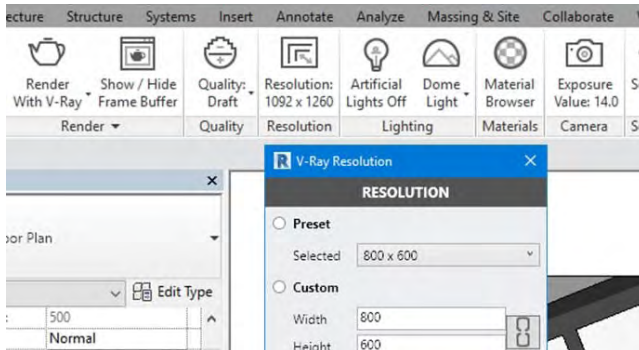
ecture Structure Systems Insert Annotate Analyze Massing & Site Collaborate V

Render With V-Ray
Show / Hide Frame Buffer
Quality: Draft
Resolution: 1092 x 1260
Artificial Lights Off
Dome Light
Material Browser
Exposure Value: 14.0
S

Render ▾ Quality Resolution Lighting Materials Camera S

×

or Plan

Edit Type

500
Normal

R V-Ray Resolution ×

RESOLUTION

Preset

Selected 800 x 600

Custom

Width 800

Height 600